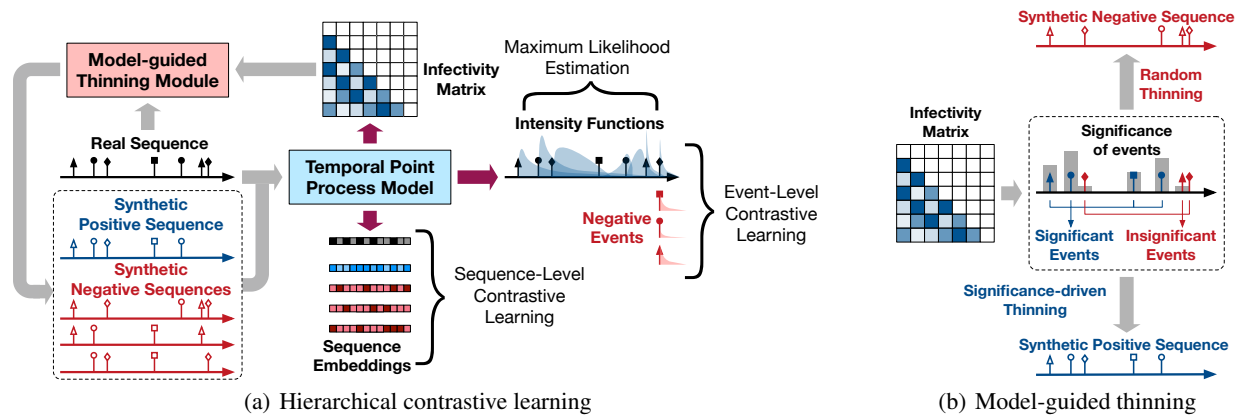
Model-guided Thinning Module

Infectivity Matrix

Maximum Likelihood Estimation

Intensity Functions

Real Sequence

Temporal Point Process Model

Synthetic Positive Sequence

Synthetic Negative Sequences

Negative Events

Event-Level Contrastive Learning

Sequence-Level Contrastive Learning

Sequence Embeddings

(a) Hierarchical contrastive learning

Synthetic Negative Sequence

Random Thinning

Infectivity Matrix

Significance of events

Significant Events

Insignificant Events

Significance-driven Thinning

Synthetic Positive Sequence

(b) Model-guided thinning